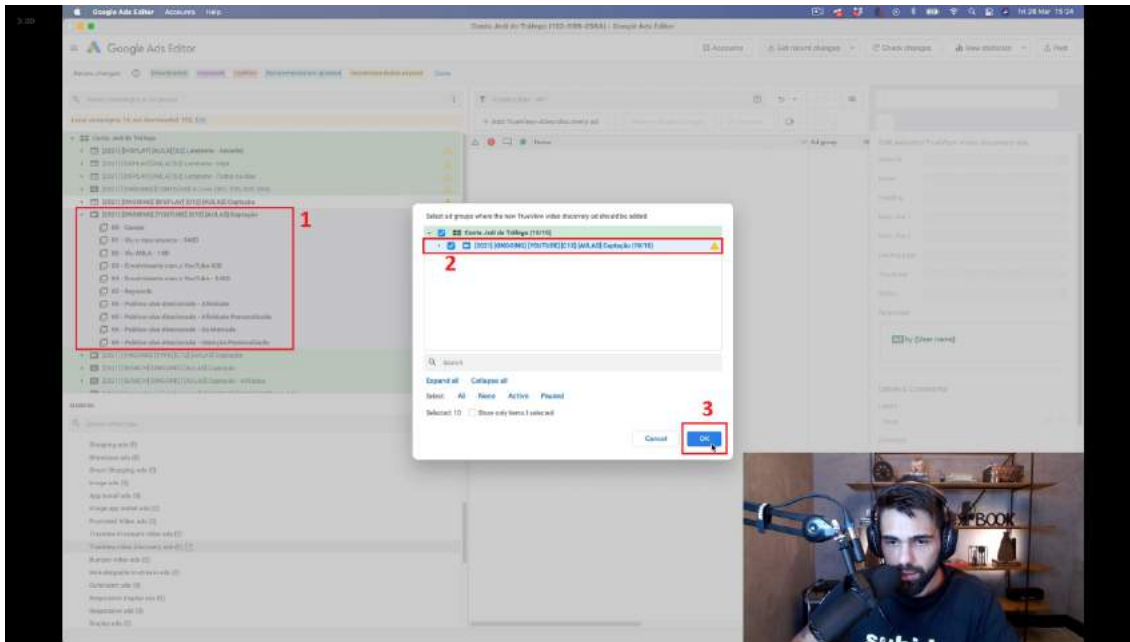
Google Ads Editor Accounts Help

Google Ads Editor

Select ad groups where the new TrueView video discovery ad should be added

Conta Jedi do Tráfego (10/10)

[2021] [ENGAJAMENTO] [YOUTUBE] [C13] [AULAS] Captação (10/10)

1

2

3

Search

Expand all Collapse all

Select: All None Active Paused

Selected: 10 Show only items I selected

Cancel OK

Ad group

Shopping ads

Image ads

App install ads

Responsive display ads

BOOK